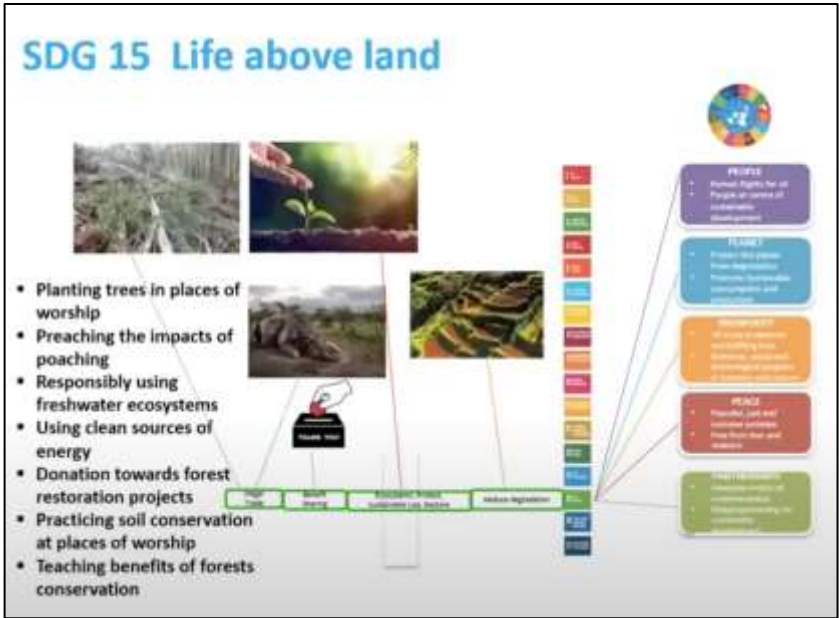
SDG 15 Life above land

• Planting trees in places of worship
• Preaching the impacts of poaching
• Responsibly using freshwater ecosystems
• Using clean sources of energy
• Donation towards forest restoration projects
• Practicing soil conservation at places of worship
• Teaching benefits of forests conservation

THANK YOU

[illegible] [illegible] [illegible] Reduce degradation

PEOPLE
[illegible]

PLANET
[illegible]

PROSPERITY
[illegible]

PEACE
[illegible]

PARTNERSHIP
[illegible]